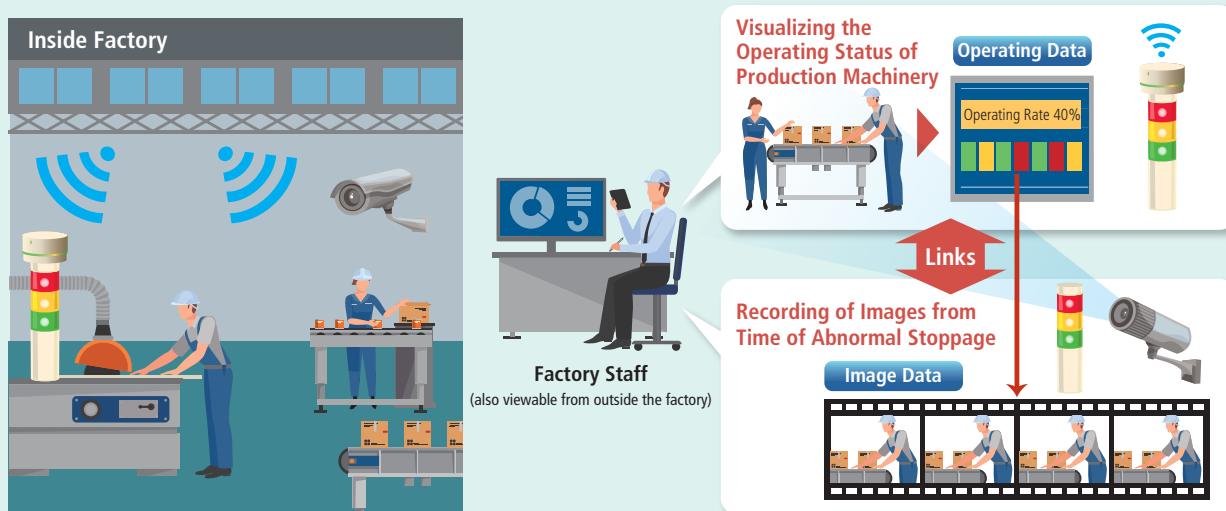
Inside Factory

Factory Staff
(also viewable from outside the factory)

Visualizing the Operating Status of Production Machinery

Operating Data

Operating Rate 40%

Links

Recording of Images from Time of Abnormal Stoppage

Image Data